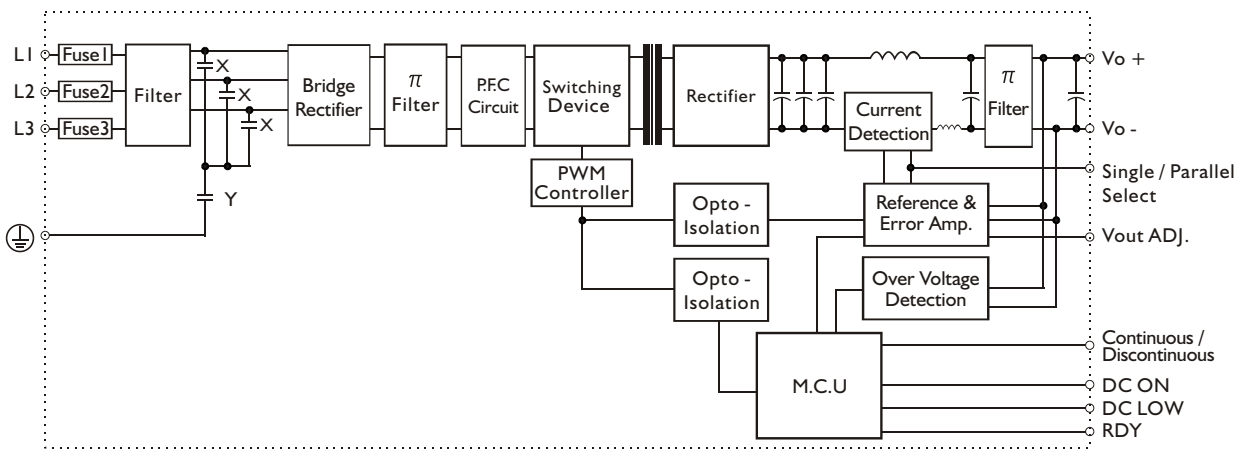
L1
L2
L3
Fuse1
Fuse2
Fuse3
Filter
X
X
X
Y
Bridge Rectifier
$\pi$ Filter
P.F.C Circuit
Switching Device
Rectifier
Current Detection
$\pi$ Filter
Vo +
Vo -
Single / Parallel Select
PWM Controller
Opto - Isolation
Reference & Error Amp.
Vout ADJ.
Opto - Isolation
Over Voltage Detection
M.C.U
Continuous / Discontinuous
DC ON
DC LOW
RDY